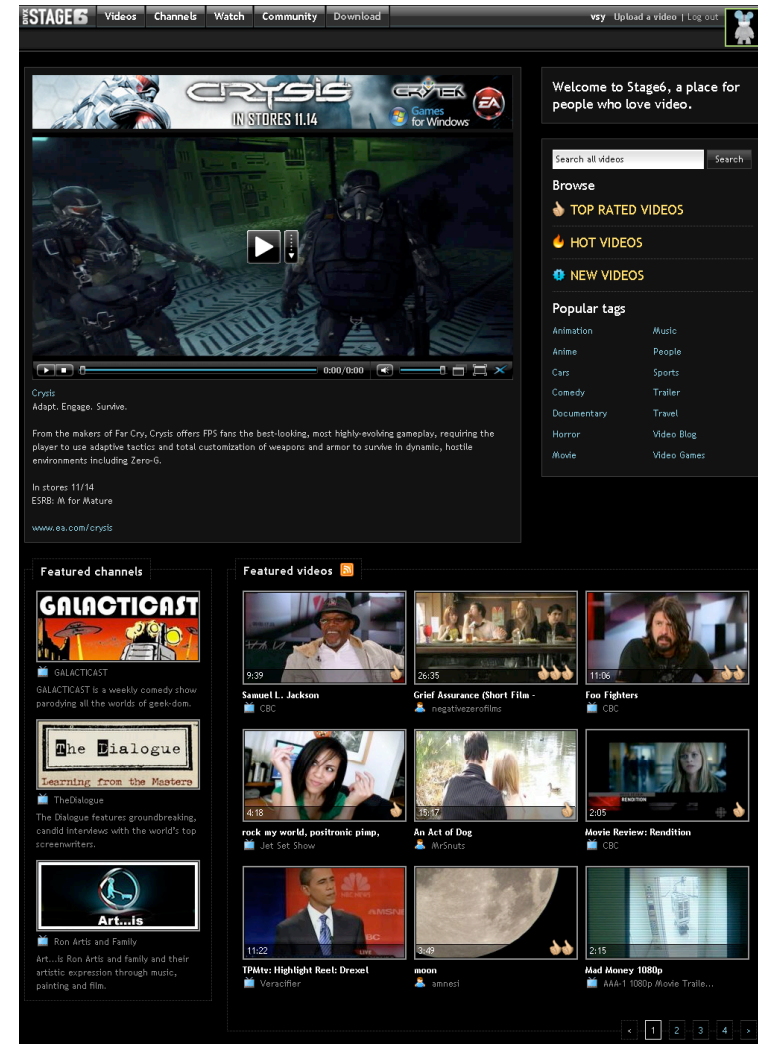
DivX STAGE6 Videos Channels Watch Community Download

vsy Upload a video | Log out

CRYSIS IN STORES 11.14 CRYTEK EA Games for Windows

0:00/0:00

Crysis
Adapt. Engage. Survive.

From the makers of Far Cry, Crysis offers FPS fans the best-looking, most highly-evolving gameplay, requiring the player to use adaptive tactics and total customization of weapons and armor to survive in dynamic, hostile environments including Zero-G.

In stores 11/14
ESRB: M for Mature

www.ea.com/crysis

Welcome to Stage6, a place for people who love video.

Search all videos Search

Browse

TOP RATED VIDEOS

HOT VIDEOS

NEW VIDEOS

Popular tags

| | |
|---|---|
| Animation | Music |
| Anime | People |
| Cars | Sports |
| Comedy | Trailer |
| Documentary | Travel |
| Horror | Video Blog |
| Movie | Video Games |

Featured channels

GALACTICAST

GALACTICAST

GALACTICAST is a weekly comedy show parodying all the worlds of geek-dom.

The Dialogue Learning from the Masters

TheDialogue

The Dialogue features groundbreaking, candid interviews with the world's top screenwriters.

Art...is

Ron Artis and Family

Art...is Ron Artis and family and their artistic expression through music, painting and film.

Featured videos

9:39
Samuel L. Jackson
CBC

26:35
Grief Assurance (Short Film -
negativezerofilms

11:06
Foo Fighters
CBC

4:18
rock my world, positronic pimp,
Jet Set Show

15:17
An Act of Dog
MrSnuts

2:05
Movie Review: Rendition
CBC

11:22
TPMtv: Highlight Reel: Drexel
Veracifier

3:49
moon
amnesi

2:15
Mad Money 1080p
AAA-1 1080p Movie Traile...

< 1 2 3 4 >